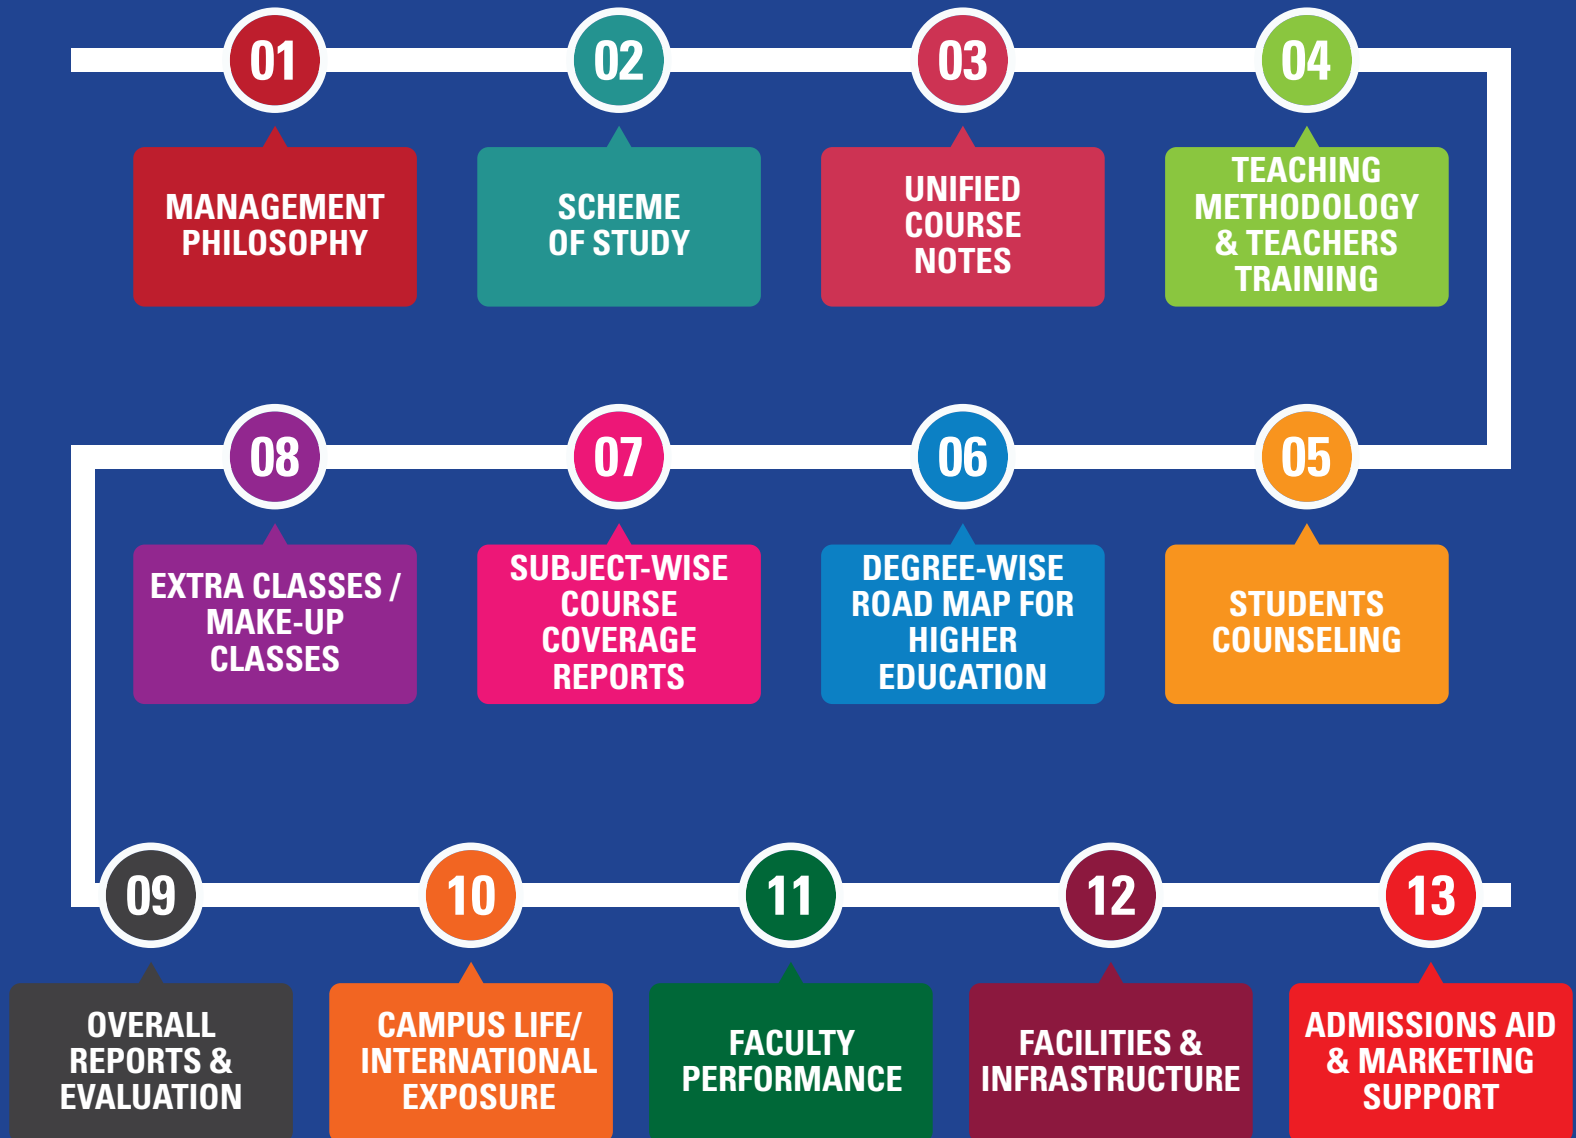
01
MANAGEMENT PHILOSOPHY

02
SCHEME OF STUDY

03
UNIFIED COURSE NOTES

04
TEACHING METHODOLOGY & TEACHERS TRAINING

05
STUDENTS COUNSELING

06
DEGREE-WISE ROAD MAP FOR HIGHER EDUCATION

07
SUBJECT-WISE COURSE COVERAGE REPORTS

08
EXTRA CLASSES / MAKE-UP CLASSES

09
OVERALL REPORTS & EVALUATION

10
CAMPUS LIFE/ INTERNATIONAL EXPOSURE

11
FACULTY PERFORMANCE

12
FACILITIES & INFRASTRUCTURE

13
ADMISSIONS AID & MARKETING SUPPORT